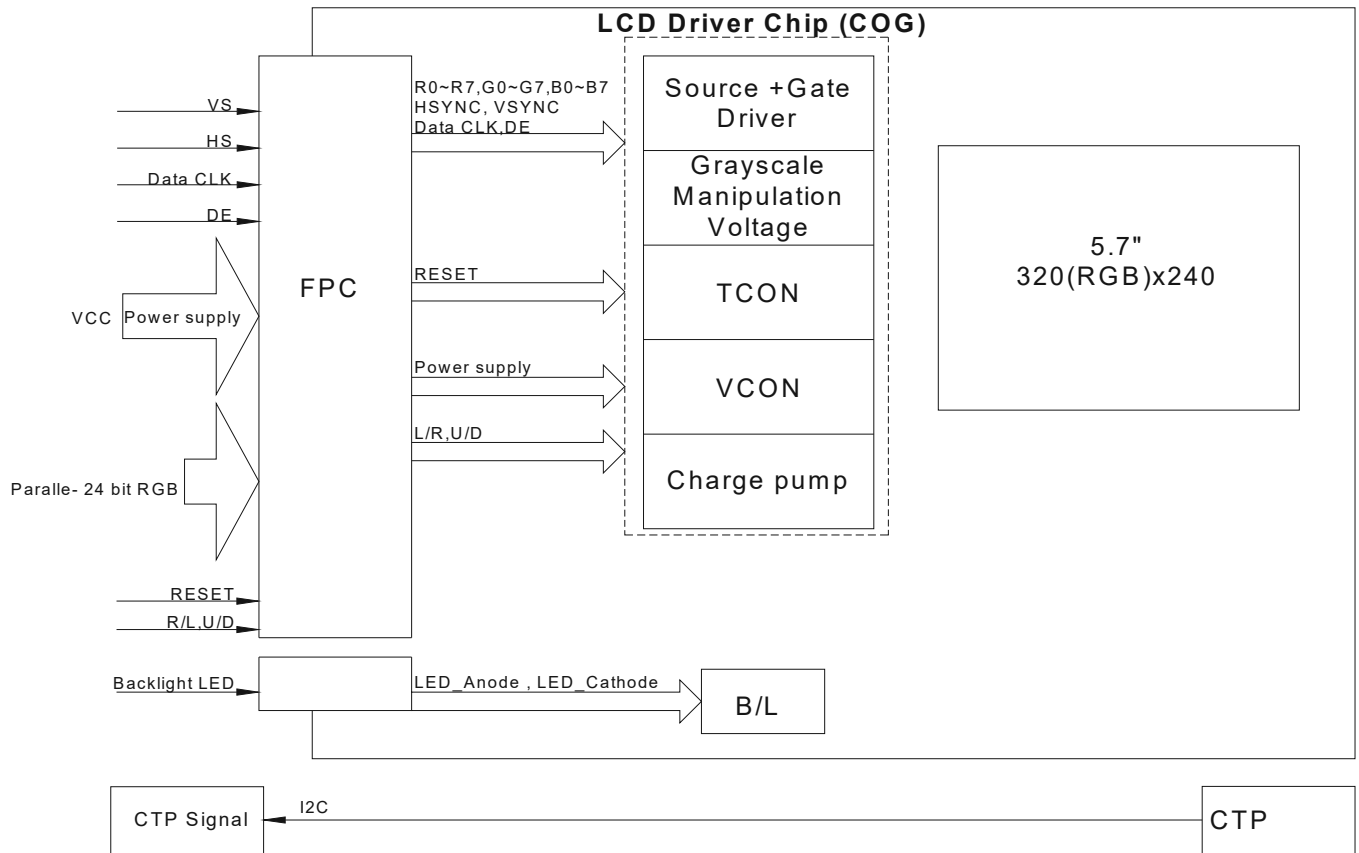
LCD Driver Chip (COG)

VS
HS
Data CLK
DE
VCC Power supply
Paralle- 24 bit RGB
RESET
R/L,U/D

FPC

R0~R7,G0~G7,B0~B7
HSYNC, VSYNC
Data CLK,DE

RESET

Power supply

L/R,U/D

Source +Gate Driver

Grayscale Manipulation Voltage

TCON

VCON

Charge pump

5.7"
320(RGB)x240

Backlight LED

LED_Anode , LED_Cathode

B/L

CTP Signal

I2C

CTP